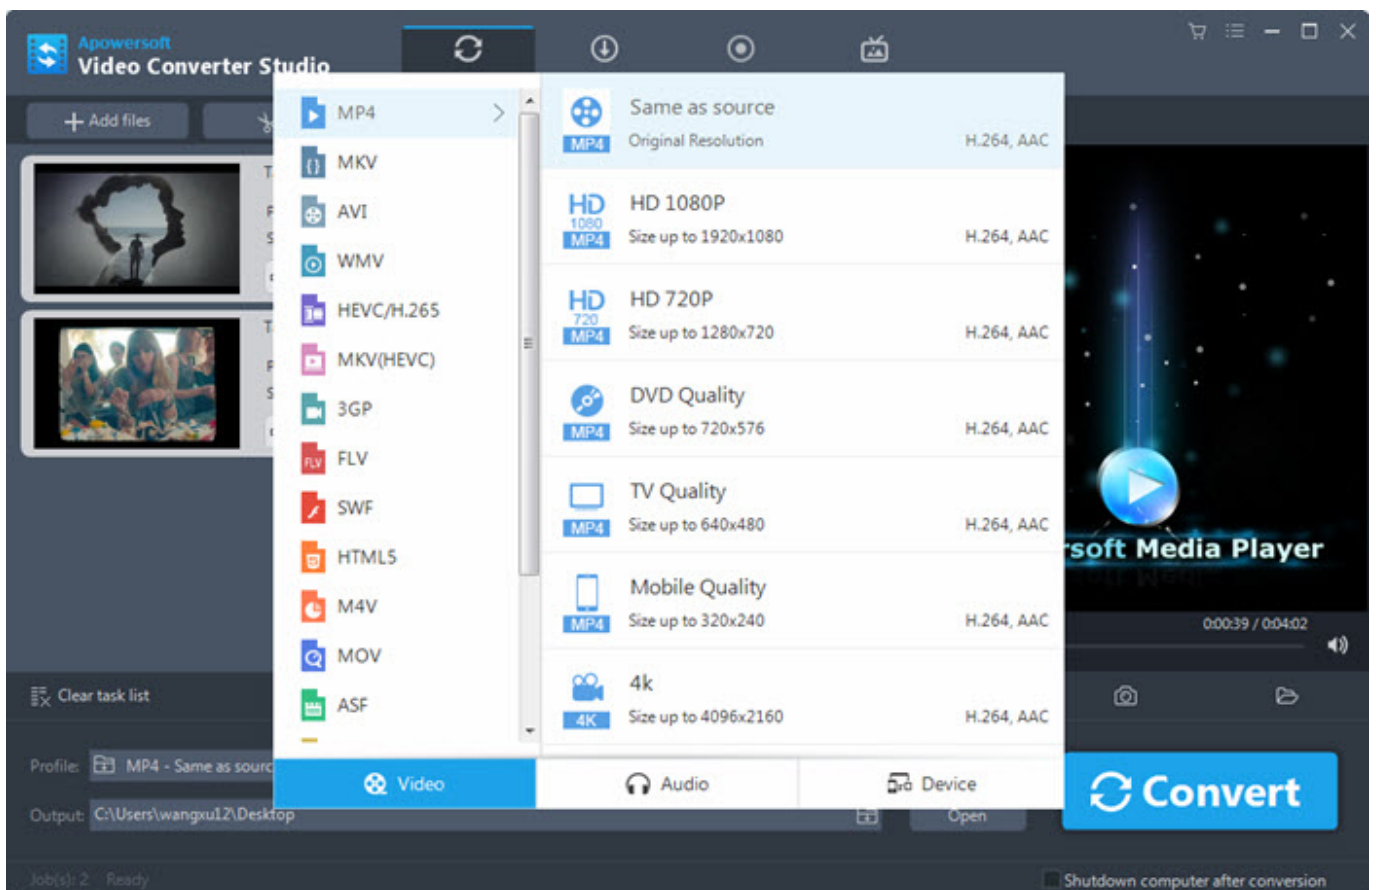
Apowersoft
Video Converter Studio

Add files

MP4
MKV
AVI
WMV
HEVC/H.265
MKV(HEVC)
3GP
FLV
SWF
HTML5
M4V
MOV
ASF

MP4
Same as source
Original Resolution
H.264, AAC

HD 1080 MP4
HD 1080P
Size up to 1920x1080
H.264, AAC

HD 720 MP4
HD 720P
Size up to 1280x720
H.264, AAC

MP4
DVD Quality
Size up to 720x576
H.264, AAC

MP4
TV Quality
Size up to 640x480
H.264, AAC

MP4
Mobile Quality
Size up to 320x240
H.264, AAC

4K
4k
Size up to 4096x2160
H.264, AAC

Video
Audio
Device

rsoft Media Player
0:00:39 / 0:04:02

Clear task list

Profile: MP4 - Same as sourc
Output: C:\Users\wangxu12\Desktop
Open

Convert

Job(s): 2 Ready
Shutdown computer after conversion